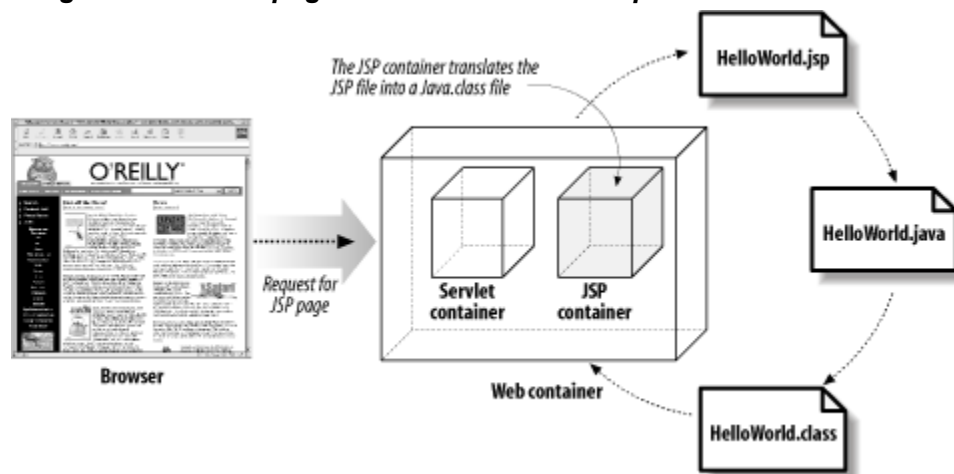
The JSP container translates the JSP file into a Java.class file

HelloWorld.jsp

O'REILLY

Request for JSP page

Servlet container

JSP container

HelloWorld.java

Browser

Web container

HelloWorld.class